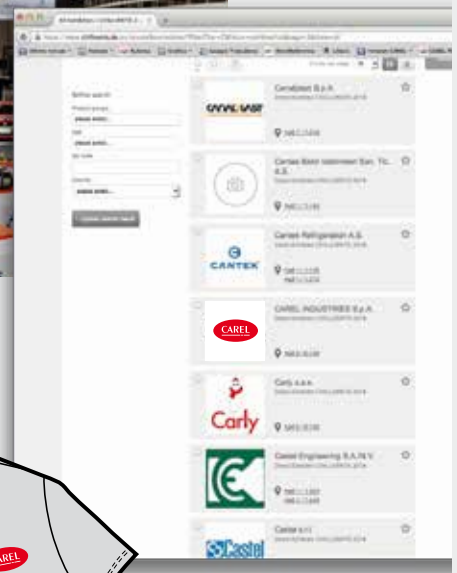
Refine search
Product groups
please select...
Hall
please select...
Zip code
Country
please select...
Update search result

Cannatast S.p.A.

Cantas Sistit Isitmeleri San. Tic. A.S.

Cantek Refrigeration A.S.
CANTEK

CAREL INDUSTRIES S.p.A.
CAREL

Carly s.a.s.
Carly

Castel Engineering S.A.N.V.

Castel s.r.l.
Castel

CAREL